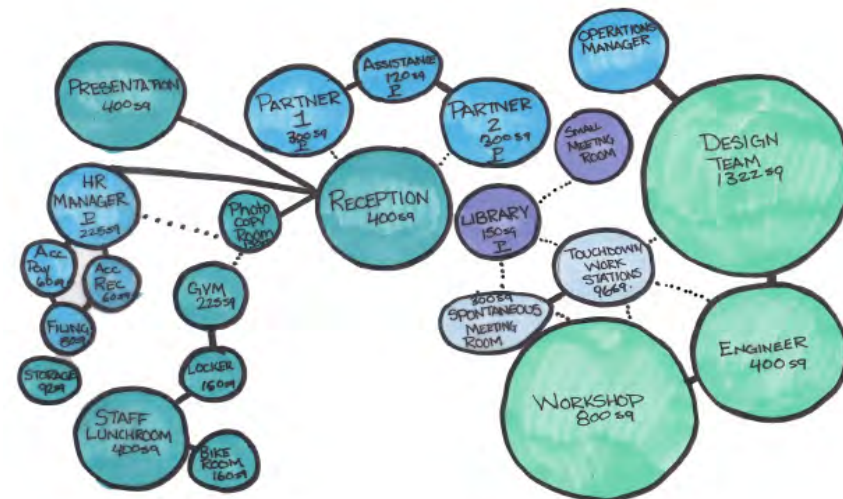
PRESENTATION
400 sq

PARTNER
1
300 sq

ASSISTANT
120 sq
P

PARTNER
2
300 sq
P

OPERATIONS
MANAGER

SMALL
MEETING
ROOM

DESIGN
TEAM
1322 sq

HR
MANAGER
P
225 sq

Photo
copy
Room

RECEPTION
400 sq

LIBRARY
150 sq
P

Acc
Pay
60 sq

Acc
Rec
60 sq

GYM
225 sq

TOUCHDOWN
WORK
STATIONS
966 sq

FILING
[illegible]

200 sq
SPONTANEOUS
MEETING
ROOM

ENGINEER
400 sq

STORAGE
92 sq

LOCKER
150 sq

WORKSHOP
800 sq

STAFF
LUNCHROOM
400 sq

BIKE
ROOM
160 sq